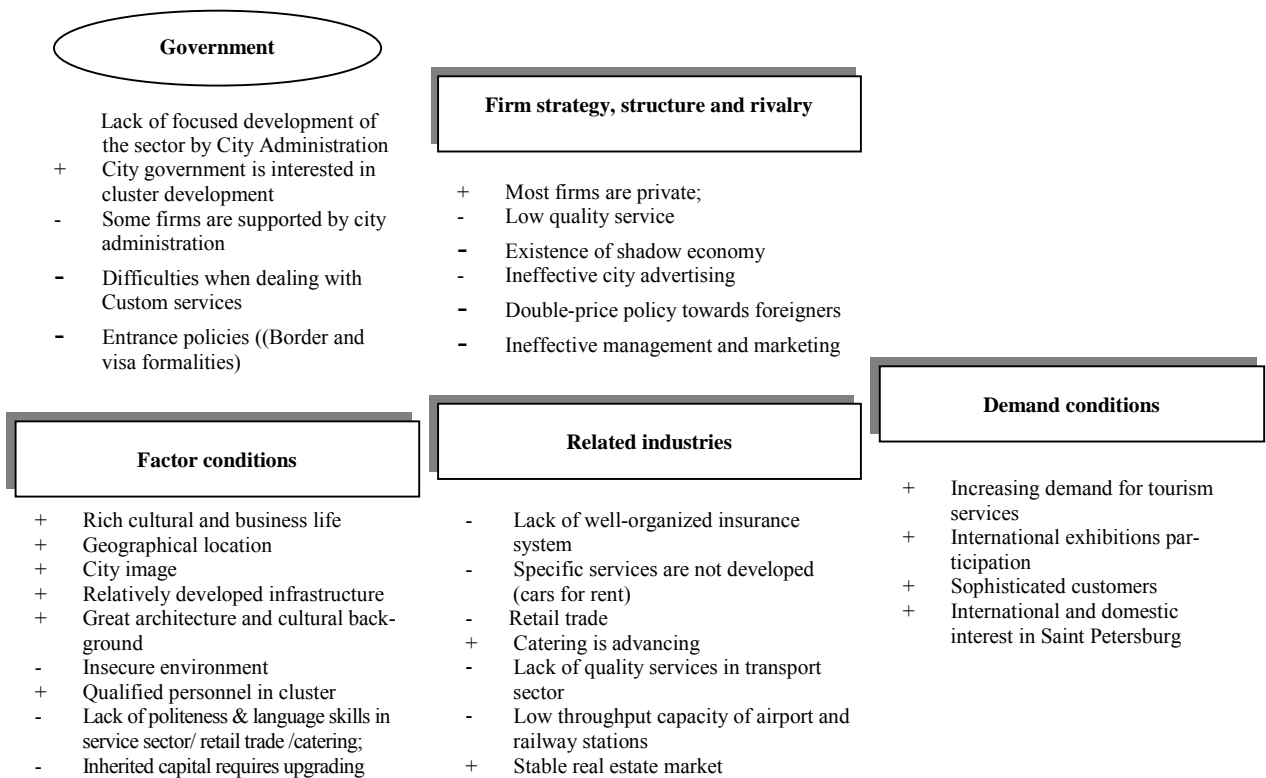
Government

Lack of focused development of the sector by City Administration
+ City government is interested in cluster development
- Some firms are supported by city administration
- Difficulties when dealing with Custom services
- Entrance policies ((Border and visa formalities)

Firm strategy, structure and rivalry

+ Most firms are private;
- Low quality service
- Existence of shadow economy
- Ineffective city advertising
- Double-price policy towards foreigners
- Ineffective management and marketing

Demand conditions

+ Increasing demand for tourism services
+ International exhibitions participation
+ Sophisticated customers
+ International and domestic interest in Saint Petersburg

Factor conditions

+ Rich cultural and business life
+ Geographical location
+ City image
+ Relatively developed infrastructure
+ Great architecture and cultural background
- Insecure environment
+ Qualified personnel in cluster
- Lack of politeness & language skills in service sector/ retail trade /catering;
- Inherited capital requires upgrading

Related industries

- Lack of well-organized insurance system
- Specific services are not developed (cars for rent)
- Retail trade
+ Catering is advancing
- Lack of quality services in transport sector
- Low throughput capacity of airport and railway stations
+ Stable real estate market